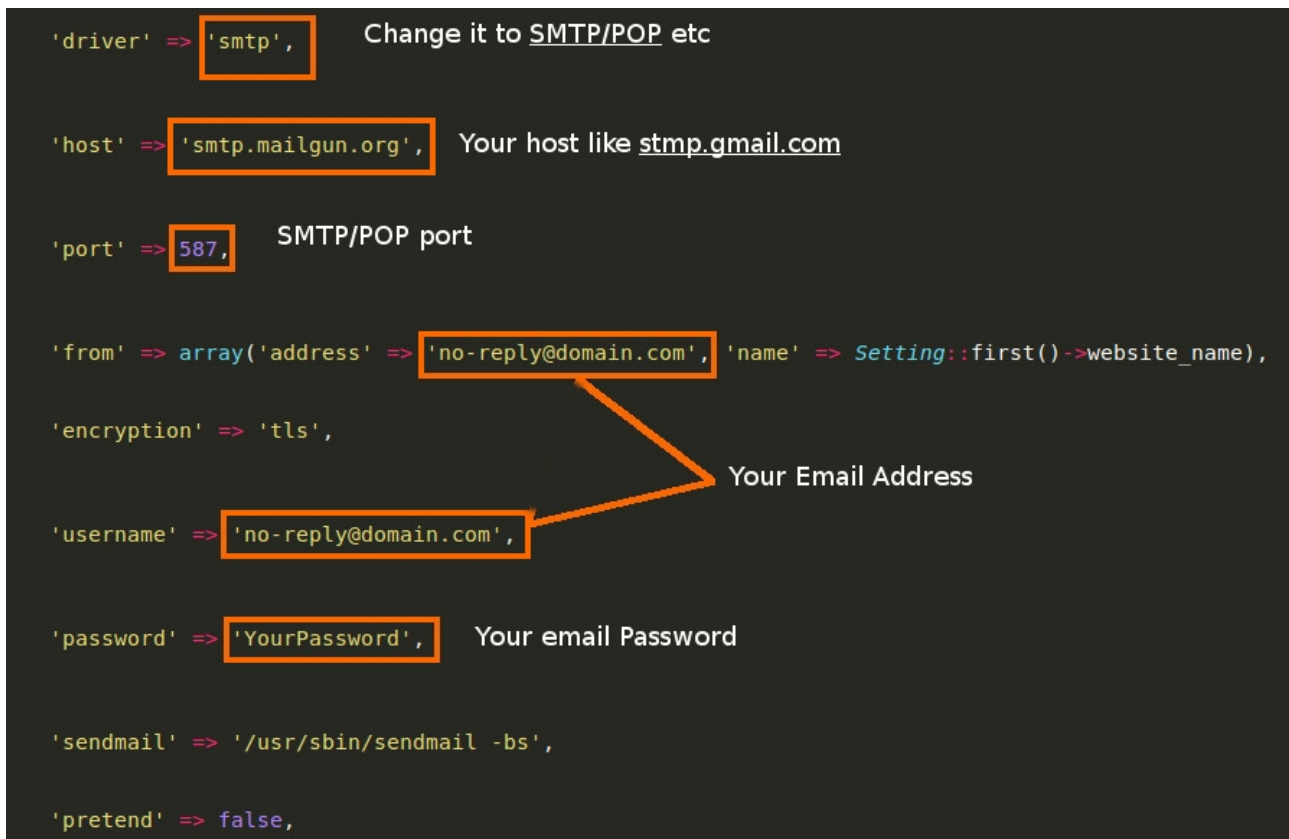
'driver' => 'smtp', Change it to SMTP/POP etc

'host' => 'smtp.mailgun.org', Your host like stmp.gmail.com

'port' => 587, SMTP/POP port

'from' => array('address' => 'no-reply@domain.com', 'name' => Setting::first()->website_name),

'encryption' => 'tls',

Your Email Address

'username' => 'no-reply@domain.com',

'password' => 'YourPassword', Your email Password

'sendmail' => '/usr/sbin/sendmail -bs',

'pretend' => false,